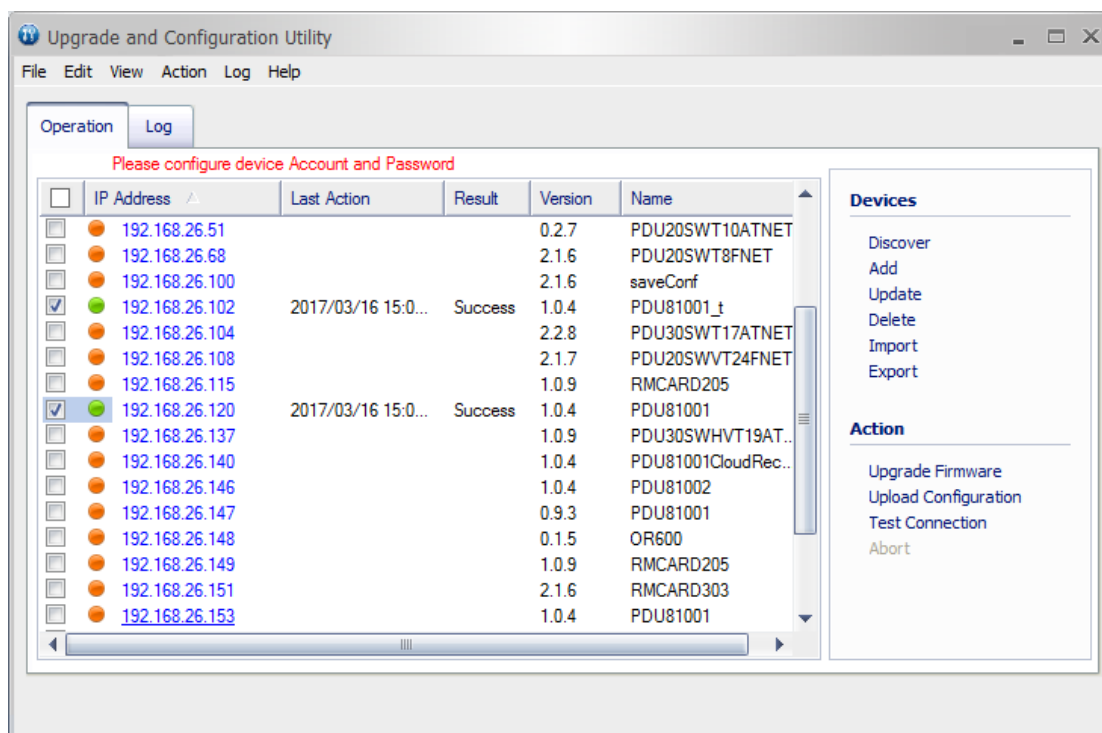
Upgrade and Configuration Utility

File Edit View Action Log Help

Operation Log

Please configure device Account and Password

| IP Address | Last Action | Result | Version | Name |
|---|---|---|---|---|
| 192.168.26.51 | | | 0.2.7 | PDU20SWT10ATNET |
| 192.168.26.68 | | | 2.1.6 | PDU20SWT8FNET |
| 192.168.26.100 | | | 2.1.6 | saveConf |
| 192.168.26.102 | 2017/03/16 15:0... | Success | 1.0.4 | PDU81001_t |
| 192.168.26.104 | | | 2.2.8 | PDU30SWT17ATNET |
| 192.168.26.108 | | | 2.1.7 | PDU20SWVT24FNET |
| 192.168.26.115 | | | 1.0.9 | RMCARD205 |
| 192.168.26.120 | 2017/03/16 15:0... | Success | 1.0.4 | PDU81001 |
| 192.168.26.137 | | | 1.0.9 | PDU30SWHVT19AT... |
| 192.168.26.140 | | | 1.0.4 | PDU81001CloudRec... |
| 192.168.26.146 | | | 1.0.4 | PDU81002 |
| 192.168.26.147 | | | 0.9.3 | PDU81001 |
| 192.168.26.148 | | | 0.1.5 | OR600 |
| 192.168.26.149 | | | 1.0.9 | RMCARD205 |
| 192.168.26.151 | | | 2.1.6 | RMCARD303 |
| 192.168.26.153 | | | 1.0.4 | PDU81001 |

Devices
Discover
Add
Update
Delete
Import
Export

Action
Upgrade Firmware
Upload Configuration
Test Connection
Abort